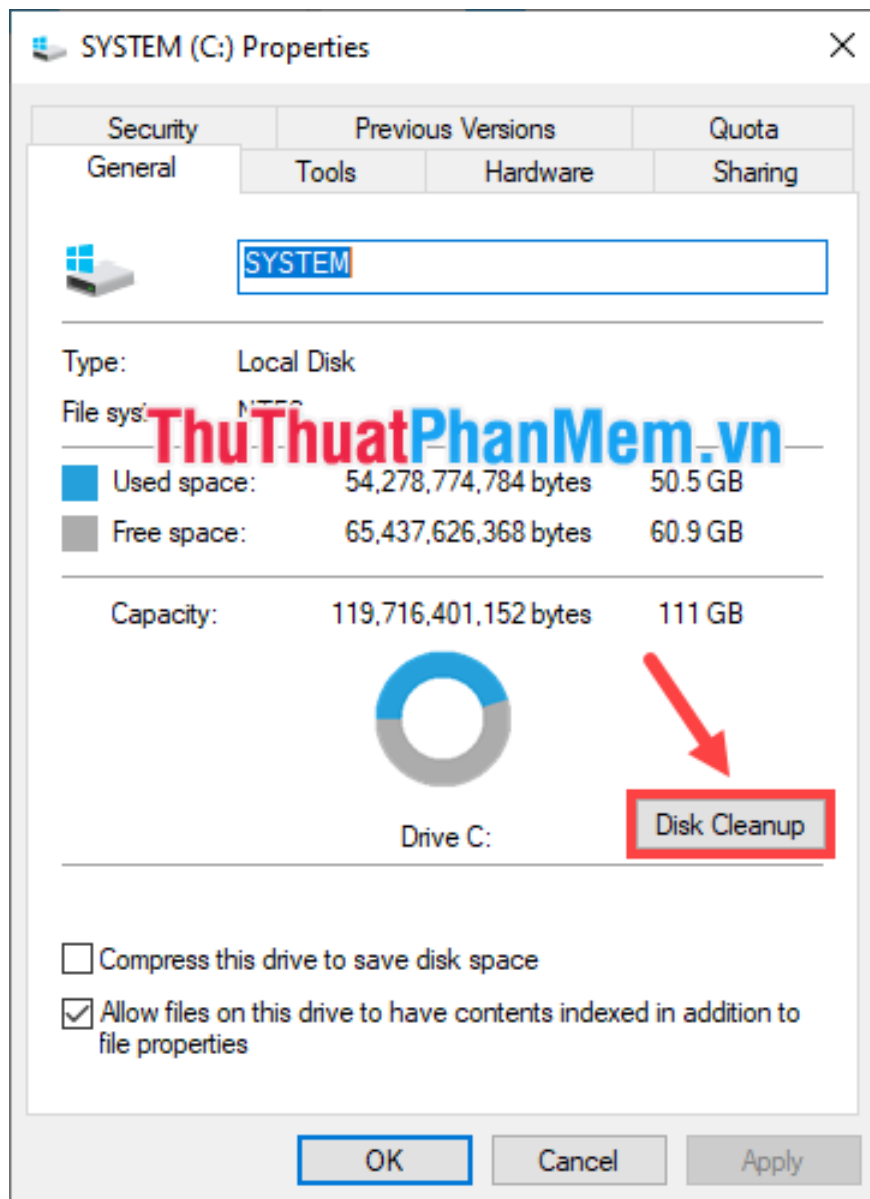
SYSTEM (C:) Properties

Security | Previous Versions | Quota
General | Tools | Hardware | Sharing

SYSTEM

Type: Local Disk
File sys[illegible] N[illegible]

ThuThuatPhanMem.vn

Used space: 54,278,774,784 bytes 50.5 GB
Free space: 65,437,626,368 bytes 60.9 GB

Capacity: 119,716,401,152 bytes 111 GB

Drive C:

Disk Cleanup

Compress this drive to save disk space

Allow files on this drive to have contents indexed in addition to file properties

OK Cancel Apply